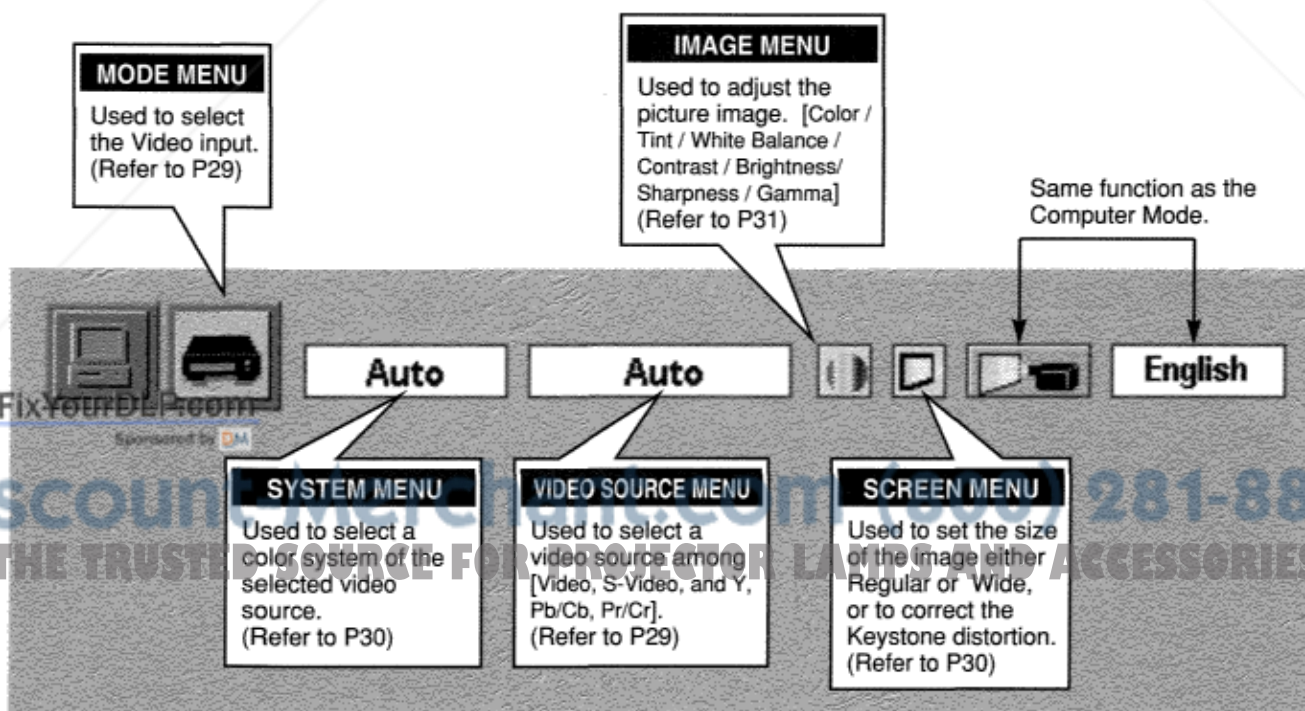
MODE MENU
Used to select the Video input. (Refer to P29)

IMAGE MENU
Used to adjust the picture image. [Color / Tint / White Balance / Contrast / Brightness/ Sharpness / Gamma] (Refer to P31)

Same function as the Computer Mode.

Auto

Auto

English

FixYourDLP.com
Sponsored by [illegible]

SYSTEM MENU
Used to select a color system of the selected video source. (Refer to P30)

VIDEO SOURCE MENU
Used to select a video source among [Video, S-Video, and Y, Pb/Cb, Pr/Cr]. (Refer to P29)

SCREEN MENU
Used to set the size of the image either Regular or Wide, or to correct the Keystone distortion. (Refer to P30)

scountMerchant.com (800) 281-88
THE TRUSTED SOURCE FOR PROJECTOR LAMPS AND ACCESSORIES